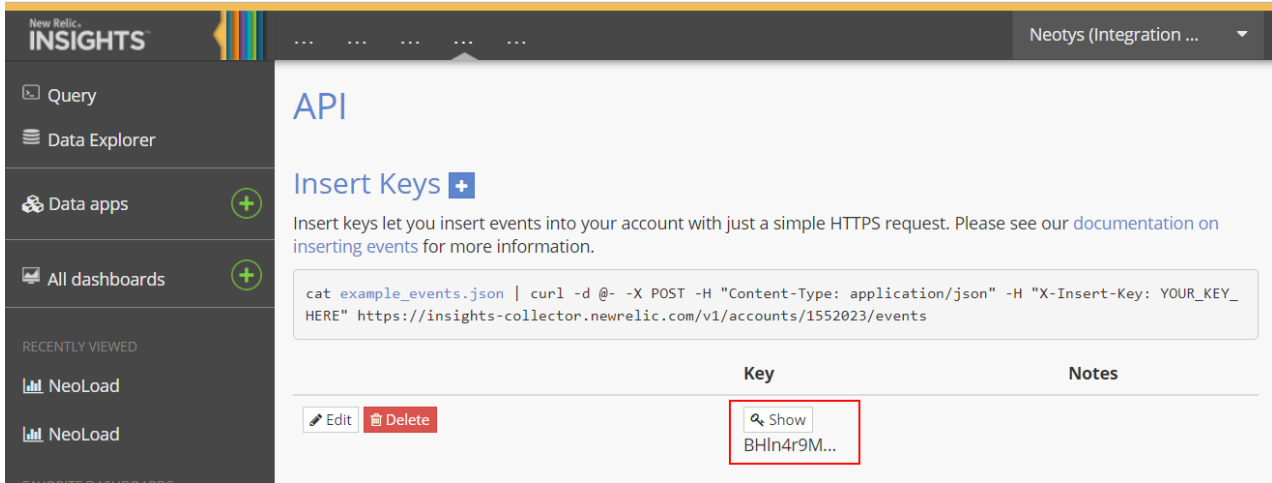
New Relic.
INSIGHTS

... ... ... ... ...

Neotys (Integration ...

Query
Data Explorer
Data apps
All dashboards
RECENTLY VIEWED
NeoLoad
NeoLoad

API

Insert Keys

Insert keys let you insert events into your account with just a simple HTTPS request. Please see our documentation on inserting events for more information.

cat example_events.json | curl -d @- -X POST -H "Content-Type: application/json" -H "X-Insert-Key: YOUR_KEY_HERE" https://insights-collector.newrelic.com/v1/accounts/1552023/events

| | Key | Notes |
|---|---|---|
| Edit Delete | Show BHln4r9M... | |